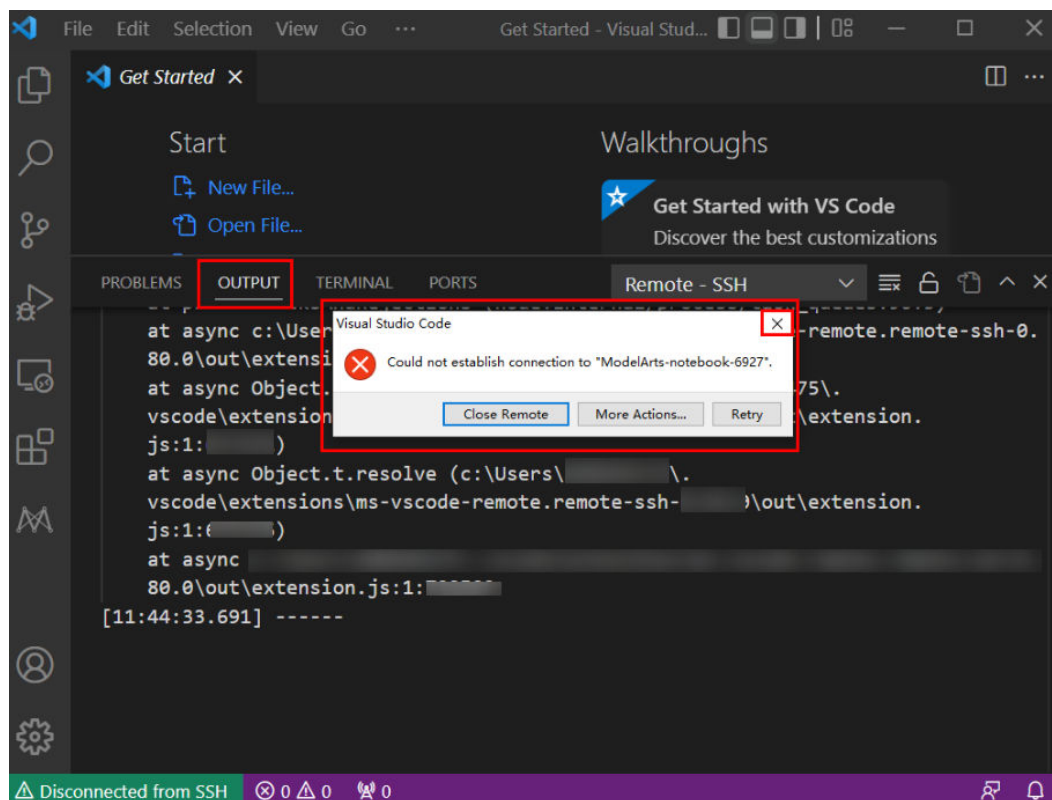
File Edit Selection View Go ··· Get Started - Visual Stud...

Get Started ×

Start

New File...

Open File...

Walkthroughs

Get Started with VS Code

Discover the best customizations

PROBLEMS OUTPUT TERMINAL PORTS Remote - SSH

at async c:\User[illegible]-remote.remote-ssh-0.
80.0\out\extensi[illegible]
at async Object.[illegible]75\.
vscode\extension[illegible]\extension.
js:1:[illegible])
at async Object.t.resolve (c:\Users\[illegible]\.
vscode\extensions\ms-vscode-remote.remote-ssh-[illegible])\out\extension.
js:1:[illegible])
at async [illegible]
80.0\out\extension.js:1:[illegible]
[11:44:33.691] ------

Visual Studio Code ×

Could not establish connection to "ModelArts-notebook-6927".

Close Remote More Actions... Retry

Disconnected from SSH ⊗ 0 ⚠ 0 0